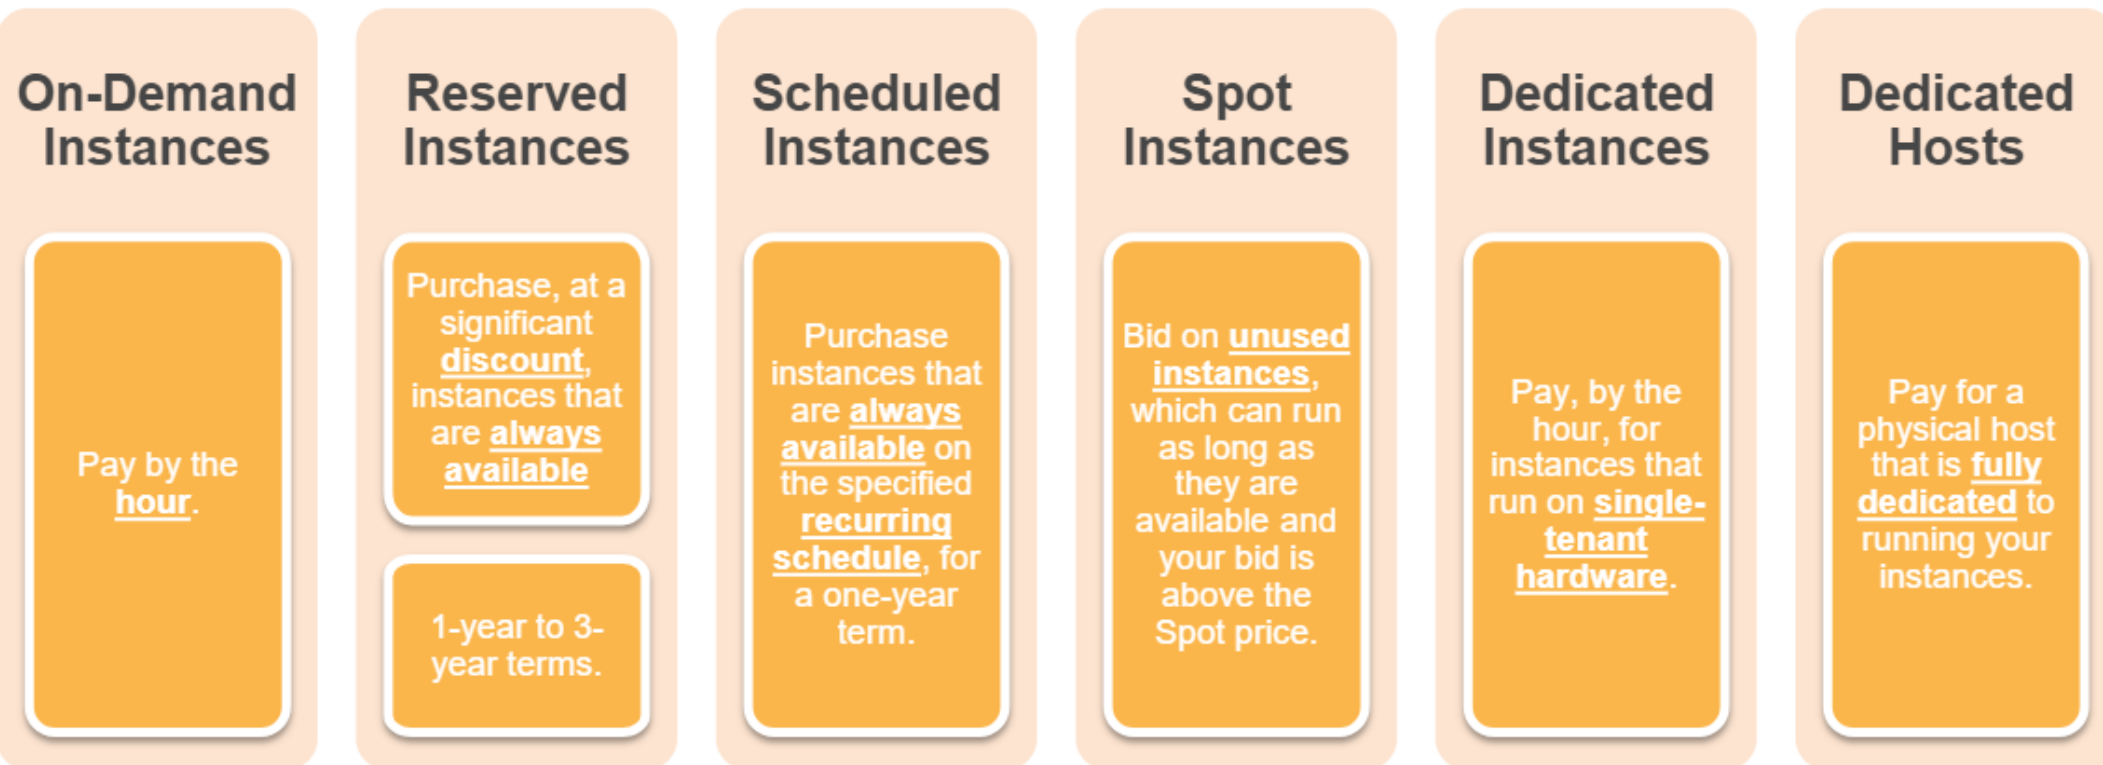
On-Demand Instances

Pay by the hour.

Reserved Instances

Purchase, at a significant discount, instances that are always available

1-year to 3-year terms.

Scheduled Instances

Purchase instances that are always available on the specified recurring schedule, for a one-year term.

Spot Instances

Bid on unused instances, which can run as long as they are available and your bid is above the Spot price.

Dedicated Instances

Pay, by the hour, for instances that run on single-tenant hardware.

Dedicated Hosts

Pay for a physical host that is fully dedicated to running your instances.